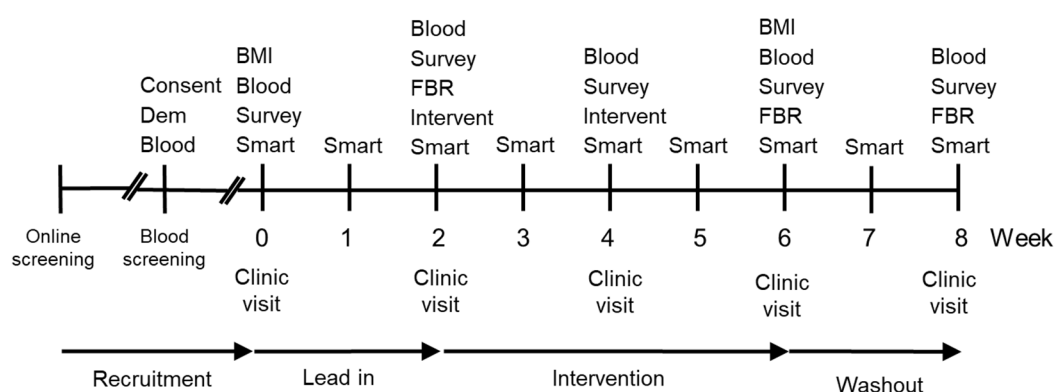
Consent
Dem
Blood

BMI
Blood
Survey
Smart

Smart

Blood
Survey
FBR
Intervent
Smart

Smart

Blood
Survey
Intervent
Smart

Smart

BMI
Blood
Survey
FBR
Smart

Smart

Blood
Survey
FBR
Smart

Online screening

Blood screening

0 1 2 3 4 5 6 7 8 Week

Clinic visit

Clinic visit

Clinic visit

Clinic visit

Clinic visit

Recruitment

Lead in

Intervention

Washout